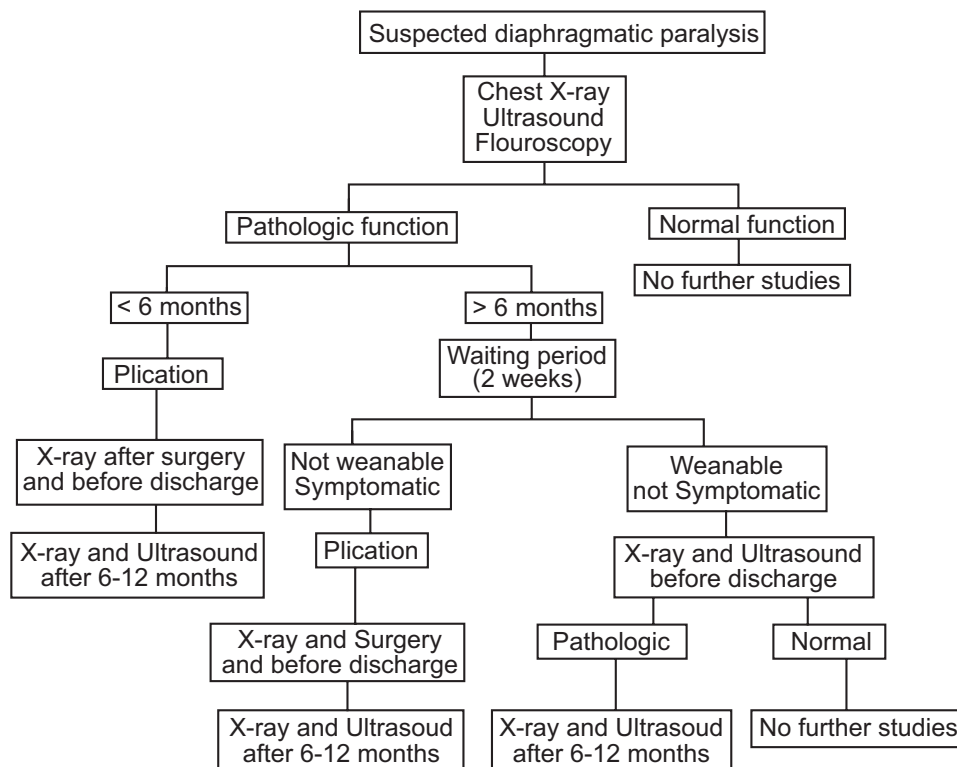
Suspected diaphragmatic paralysis

Chest X-ray
Ultrasound
Flouroscopy

Pathologic function

Normal function

No further studies

< 6 months

> 6 months

Plication

Waiting period (2 weeks)

X-ray after surgery and before discharge

X-ray and Ultrasound after 6-12 months

Not weanable Symptomatic

Plication

X-ray and Surgery and before discharge

X-ray and Ultrasoud after 6-12 months

Weanable not Symptomatic

X-ray and Ultrasound before discharge

Pathologic

X-ray and Ultrasoud after 6-12 months

Normal

No further studies